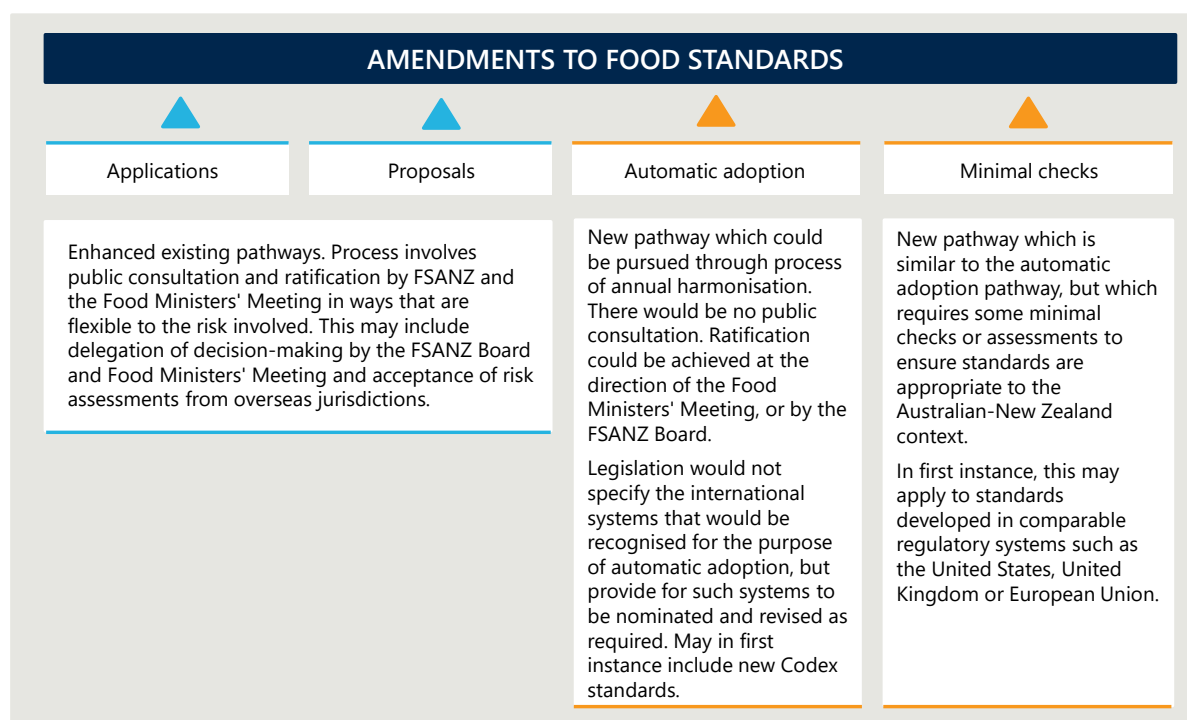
AMENDMENTS TO FOOD STANDARDS

Applications

Proposals

Automatic adoption

Minimal checks

Enhanced existing pathways. Process involves public consultation and ratification by FSANZ and the Food Ministers' Meeting in ways that are flexible to the risk involved. This may include delegation of decision-making by the FSANZ Board and Food Ministers' Meeting and acceptance of risk assessments from overseas jurisdictions.

New pathway which could be pursued through process of annual harmonisation. There would be no public consultation. Ratification could be achieved at the direction of the Food Ministers' Meeting, or by the FSANZ Board.

Legislation would not specify the international systems that would be recognised for the purpose of automatic adoption, but provide for such systems to be nominated and revised as required. May in first instance include new Codex standards.

New pathway which is similar to the automatic adoption pathway, but which requires some minimal checks or assessments to ensure standards are appropriate to the Australian-New Zealand context.

In first instance, this may apply to standards developed in comparable regulatory systems such as the United States, United Kingdom or European Union.